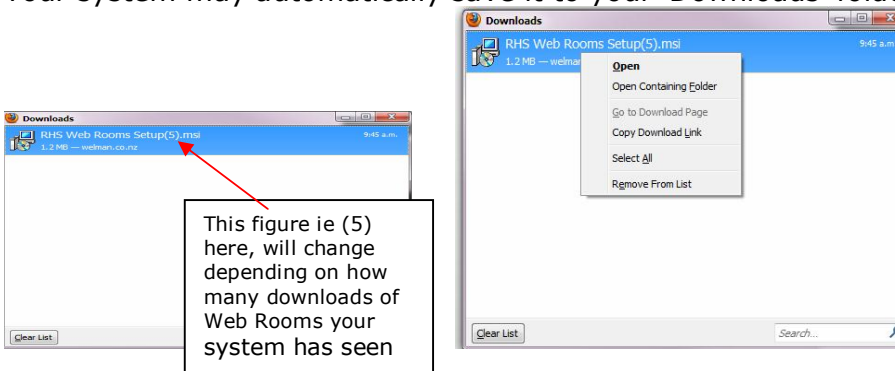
Your system may automatically save it to your 'Downloads' fold

Downloads

RHS Web Rooms Setup(5).msi

9:45 a.m.

1.2 MB — welman.co.nz

This figure ie (5) here, will change depending on how many downloads of Web Rooms your system has seen

Clear List

Downloads

RHS Web Rooms Setup(5).msi

9:45 a.m.

1.2 MB — welman

Open

Open Containing Folder

Go to Download Page

Copy Download Link

Select All

Remove From List

Clear List

Search...